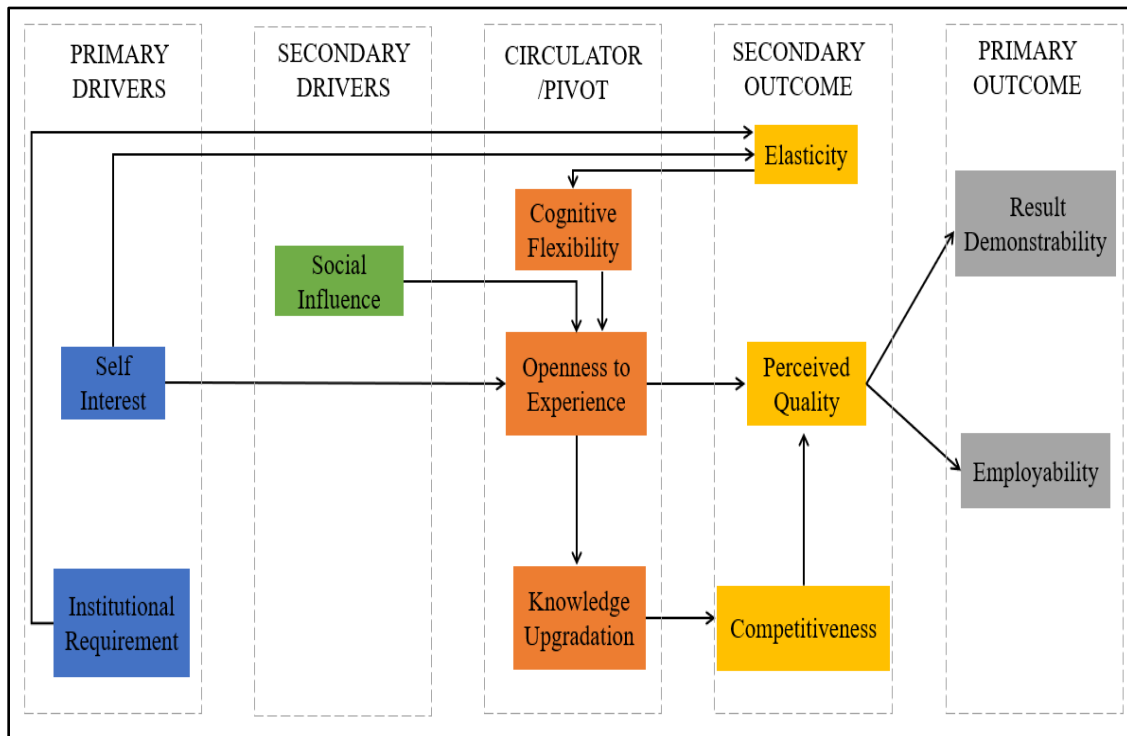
PRIMARY DRIVERS

SECONDARY DRIVERS

CIRCULATOR /PIVOT

SECONDARY OUTCOME

PRIMARY OUTCOME

Elasticity

Cognitive Flexibility

Social Influence

Result Demonstrability

Self Interest

Openness to Experience

Perceived Quality

Employability

Institutional Requirement

Knowledge Upgradation

Competitiveness